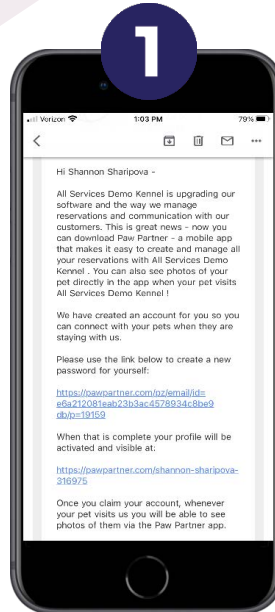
1

Verizon 1:03 PM 79%

<

Hi Shannon Sharipova -

All Services Demo Kennel is upgrading our software and the way we manage reservations and communication with our customers. This is great news - now you can download Paw Partner - a mobile app that makes it easy to create and manage all your reservations with All Services Demo Kennel . You can also see photos of your pet directly in the app when your pet visits All Services Demo Kennel !

We have created an account for you so you can connect with your pets when they are staying with us.

Please use the link below to create a new password for yourself:

https://pawpartner.com/pz/email/id=e6a212081eab23b3ac4578934c8be9db/p=19159

When that is complete your profile will be activated and visible at:

https://pawpartner.com/shannon-sharipova-316975

Once you claim your account, whenever your pet visits us you will be able to see photos of them via the Paw Partner app.